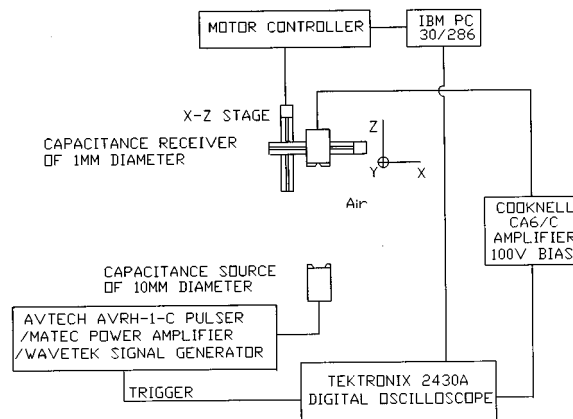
MOTOR CONTROLLER

IBM PC 30/286

X-Z STAGE

CAPACITANCE RECEIVER OF 1MM DIAMETER

Z

Y

X

Air

COOKNELL CA6/C AMPLIFIER 100V BIAS

CAPACITANCE SOURCE OF 10MM DIAMETER

AVTECH AVRH-1-C PULSER /MATEC POWER AMPLIFIER /WAVETEK SIGNAL GENERATOR

TRIGGER

TEKTRONIX 2430A DIGITAL OSCILLOSCOPE